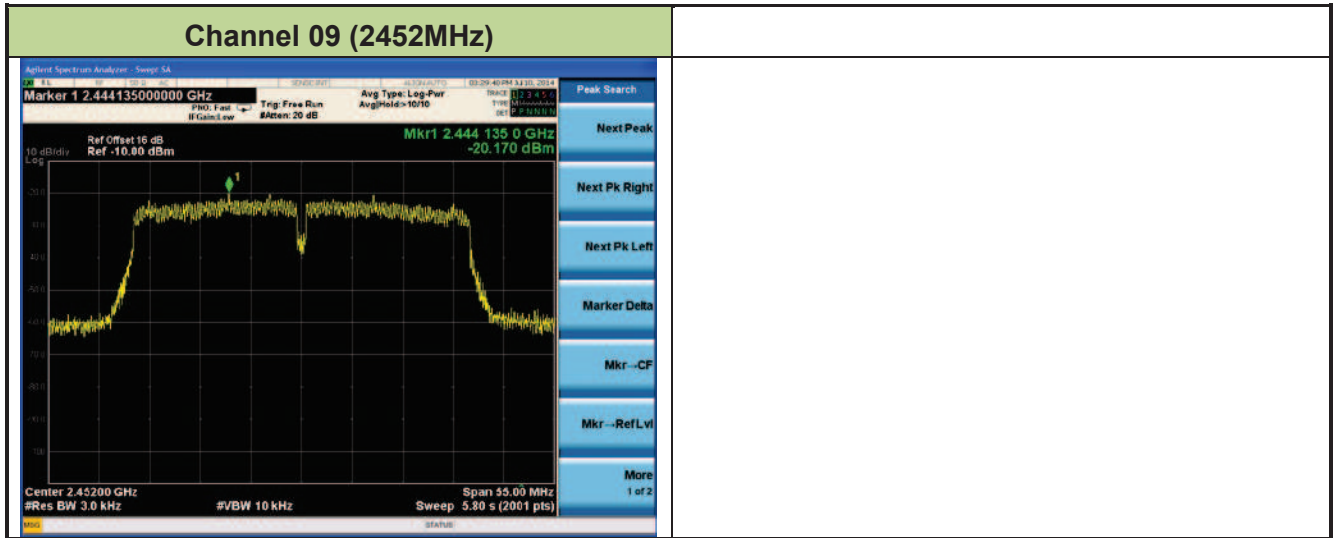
| Channel 09 (2452MHz) | |
|---|---|

Agilent Spectrum Analyzer - Swept SA

RL | RF | 50 Ω AC | SENSE:INT | ALIGN AUTO | 03:29:40 PM Jul 10, 2014

Marker 1 2.444135000000 GHz

PNO: Fast
IFGain:Low

Trig: Free Run
#Atten: 20 dB

Avg Type: Log-Pwr
Avg|Hold:>10/10

TRACE 1 2 3 4 5 6
TYPE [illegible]
DET P P N N N N

Ref Offset 16 dB
10 dB/div Ref -10.00 dBm
Log

Mkr1 2.444 135 0 GHz
-20.170 dBm

1

-20.0
-30.0
-40.0
-50.0
-60.0
-70.0
-80.0
-90.0
-100

Center 2.45200 GHz
#Res BW 3.0 kHz
#VBW 10 kHz
Span 55.00 MHz
Sweep 5.80 s (2001 pts)

MSG
STATUS

Peak Search
Next Peak
Next Pk Right
Next Pk Left
Marker Delta
Mkr→CF
Mkr→RefLvl
More
1 of 2